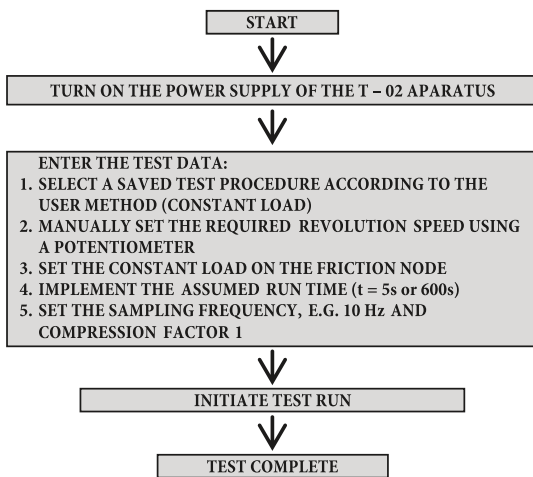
START

TURN ON THE POWER SUPPLY OF THE T – 02 APARATUS

ENTER THE TEST DATA:
1. SELECT A SAVED TEST PROCEDURE ACCORDING TO THE USER METHOD (CONSTANT LOAD)
2. MANUALLY SET THE REQUIRED REVOLUTION SPEED USING A POTENTIOMETER
3. SET THE CONSTANT LOAD ON THE FRICTION NODE
4. IMPLEMENT THE ASSUMED RUN TIME (t = 5s or 600s)
5. SET THE SAMPLING FREQUENCY, E.G. 10 Hz AND COMPRESSION FACTOR 1

INITIATE TEST RUN

TEST COMPLETE